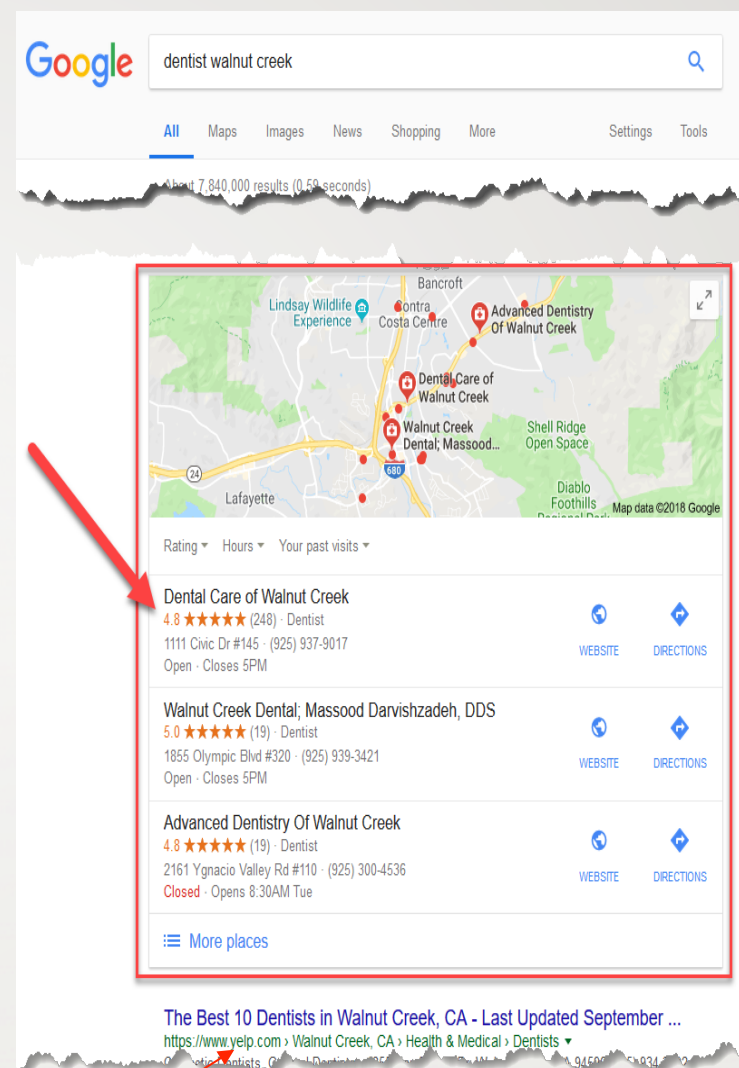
Google

dentist walnut creek

All Maps Images News Shopping More Settings Tools

About 7,840,000 results (0.59 seconds)

Bancroft
Lindsay Wildlife Experience
Contra Costa Centre
Advanced Dentistry Of Walnut Creek
Dental Care of Walnut Creek
Walnut Creek Dental; Massood...
Shell Ridge Open Space
24
680
Lafayette
Diablo Foothills Regional Park
Map data ©2018 Google

Rating Hours Your past visits

Dental Care of Walnut Creek
4.8 ★★★★★ (248) · Dentist
1111 Civic Dr #145 · (925) 937-9017
Open · Closes 5PM
WEBSITE DIRECTIONS

Walnut Creek Dental; Massood Darvishzadeh, DDS
5.0 ★★★★★ (19) · Dentist
1855 Olympic Blvd #320 · (925) 939-3421
Open · Closes 5PM
WEBSITE DIRECTIONS

Advanced Dentistry Of Walnut Creek
4.8 ★★★★★ (19) · Dentist
2161 Ygnacio Valley Rd #110 · (925) 300-4536
Closed · Opens 8:30AM Tue
WEBSITE DIRECTIONS

More places

The Best 10 Dentists in Walnut Creek, CA - Last Updated September ...
https://www.yelp.com › Walnut Creek, CA › Health & Medical › Dentists
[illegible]